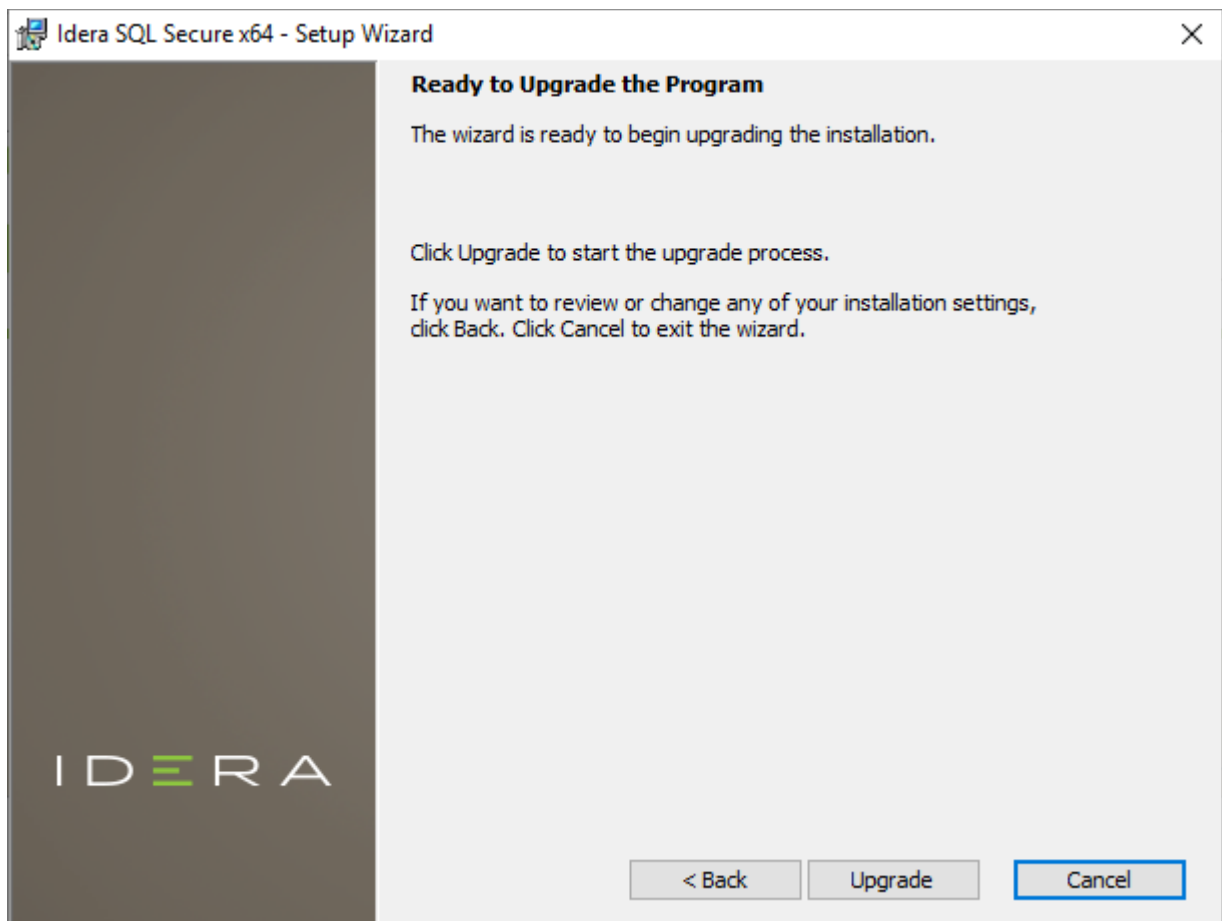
Idera SQL Secure x64 - Setup Wizard

Ready to Upgrade the Program

The wizard is ready to begin upgrading the installation.

Click Upgrade to start the upgrade process.

If you want to review or change any of your installation settings, click Back. Click Cancel to exit the wizard.

IDERA

< Back

Upgrade

Cancel